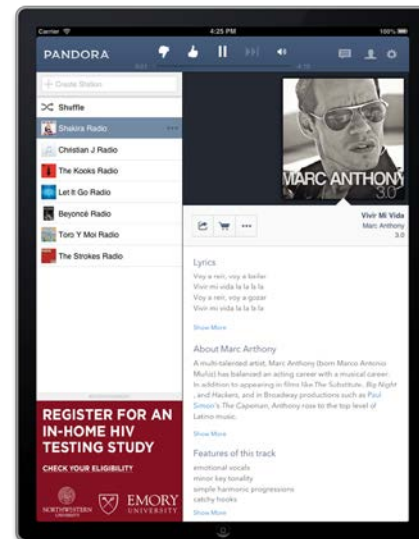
Carrier 4:25 PM 100%

PANDORA

0:03 -4:10

+ Create Station

Shuffle

Shakira Radio

Christian J Radio

The Kooks Radio

Let It Go Radio

Beyoncé Radio

Toro Y Moi Radio

The Strokes Radio

MARC ANTHONY 3.0

Vivir Mi Vida
Marc Anthony
3.0

Lyrics

Voy a reír, voy a bailar
Vivir mi vida la la la la
Voy a reír, voy a gozar
Vivir mi vida la la la la

Show More

About Marc Anthony

A multi-talented artist, Marc Anthony (born Marco Antonio Muñiz) has balanced an acting career with a musical career. In addition to appearing in films like The Substitute, Big Night, and Hackers, and in Broadway productions such as Paul Simon's The Capeman, Anthony rose to the top level of Latino music.

Show More

Features of this track

emotional vocals
minor key tonality
simple harmonic progressions
catchy hooks

Show More

REGISTER FOR AN IN-HOME HIV TESTING STUDY

CHECK YOUR ELIGIBILITY

NORTHWESTERN UNIVERSITY

EMORY UNIVERSITY